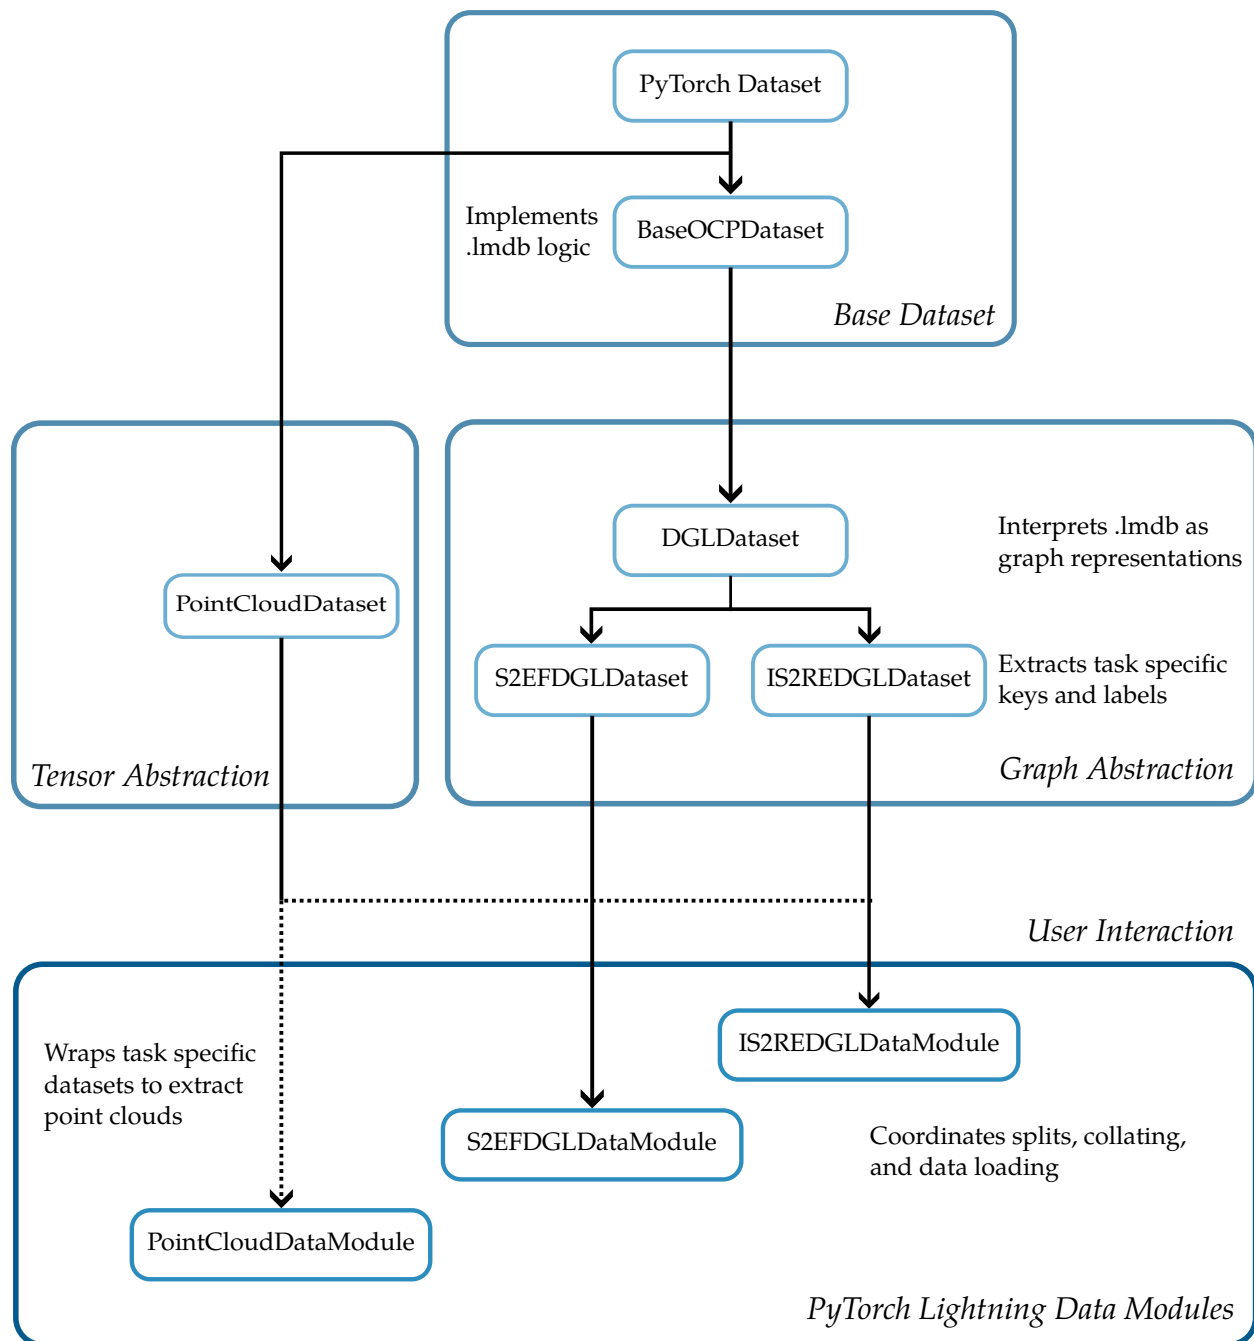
PyTorch Dataset

Implements .lmdb logic

BaseOCPDataset

Base Dataset

PointCloudDataset

Tensor Abstraction

DGLDataset

Interprets .lmdb as graph representations

S2EFDGLDataset

IS2REDGLDataset

Extracts task specific keys and labels

Graph Abstraction

User Interaction

Wraps task specific datasets to extract point clouds

IS2REDGLDataModule

S2EFDGLDataModule

Coordinates splits, collating, and data loading

PointCloudDataModule

PyTorch Lightning Data Modules